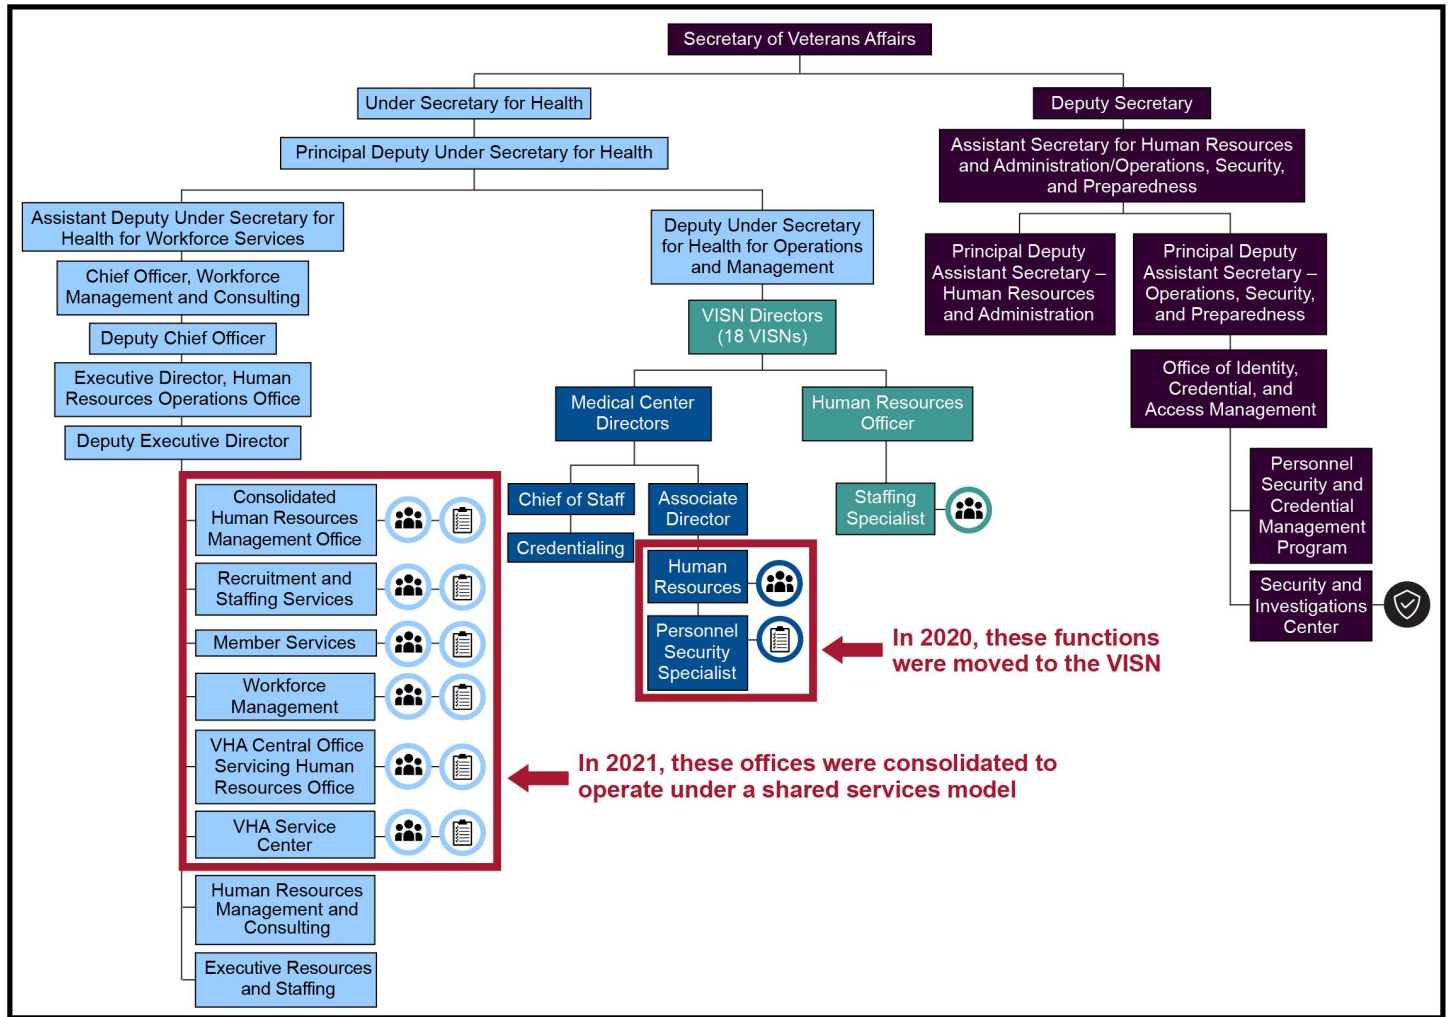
Secretary of Veterans Affairs

Under Secretary for Health

Principal Deputy Under Secretary for Health

Deputy Secretary

Assistant Secretary for Human Resources and Administration/Operations, Security, and Preparedness

Assistant Deputy Under Secretary for Health for Workforce Services

Chief Officer, Workforce Management and Consulting

Deputy Chief Officer

Executive Director, Human Resources Operations Office

Deputy Executive Director

Deputy Under Secretary for Health for Operations and Management

VISN Directors (18 VISNs)

Medical Center Directors

Human Resources Officer

Principal Deputy Assistant Secretary – Human Resources and Administration

Principal Deputy Assistant Secretary – Operations, Security, and Preparedness

Office of Identity, Credential, and Access Management

Personnel Security and Credential Management Program

Security and Investigations Center

Consolidated Human Resources Management Office

Recruitment and Staffing Services

Member Services

Workforce Management

VHA Central Office Servicing Human Resources Office

VHA Service Center

Human Resources Management and Consulting

Executive Resources and Staffing

Chief of Staff

Associate Director

Credentialing

Human Resources

Personnel Security Specialist

Staffing Specialist

In 2020, these functions were moved to the VISN

In 2021, these offices were consolidated to operate under a shared services model